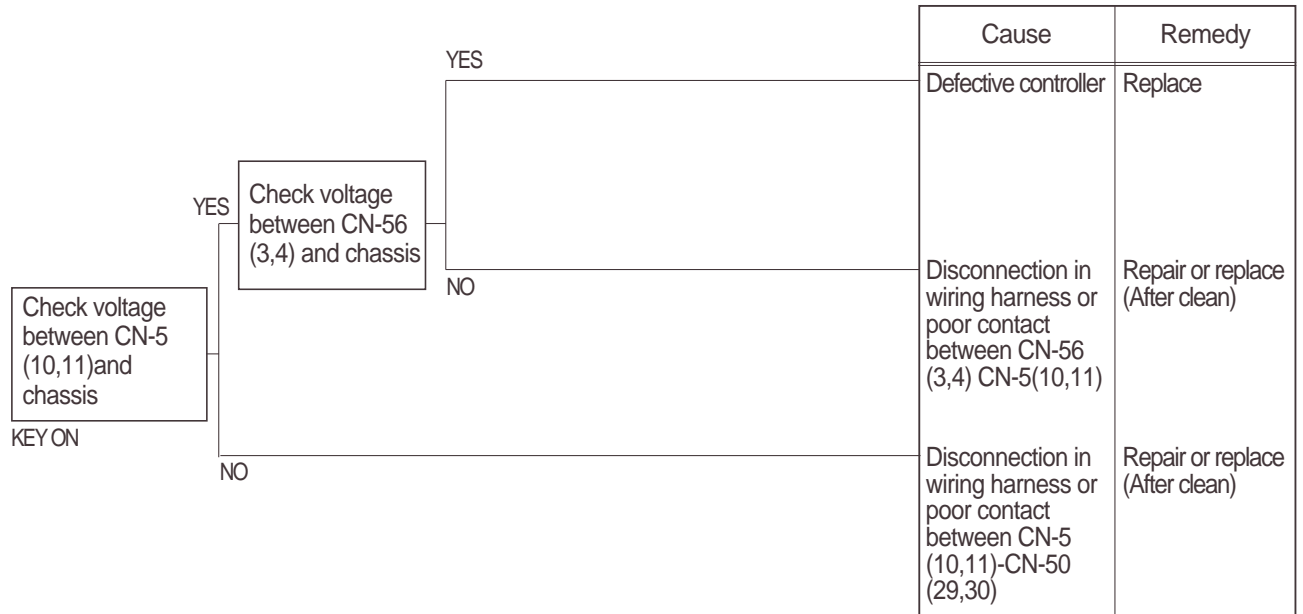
| Cause | Remedy |
|---|---|
| Defective controller | Replace |
| Disconnection in wiring harness or poor contact between CN-56 (3,4) CN-5(10,11) | Repair or replace (After clean) |
| Disconnection in wiring harness or poor contact between CN-5 (10,11)-CN-50 (29,30) | Repair or replace (After clean) |

YES

Check voltage between CN-56 (3,4) and chassis

YES

NO

Check voltage between CN-5 (10,11)and chassis

KEY ON

NO